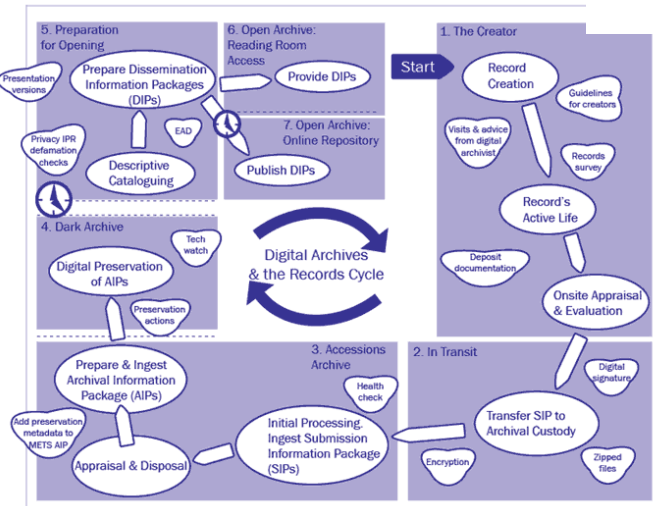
5. Preparation for Opening

Presentation versions

Prepare Dissemination Information Packages (DIPs)

Privacy IPR defamation checks

EAD

Descriptive Cataloguing

6. Open Archive: Reading Room Access

Provide DIPs

7. Open Archive: Online Repository

Publish DIPs

Start

1. The Creator

Record Creation

Guidelines for creators

Visits & advice from digital archivist

Records survey

Record's Active Life

Deposit documentation

Onsite Appraisal & Evaluation

4. Dark Archive

Tech watch

Digital Preservation of AIPs

Preservation actions

Digital Archives & the Records Cycle

3. Accessions Archive

Prepare & Ingest Archival Information Package (AIPs)

Health check

Add preservation metadata to METS AIP

Initial Processing, Ingest Submission Information Package (SIPs)

Appraisal & Disposal

2. In Transit

Digital signature

Transfer SIP to Archival Custody

Encryption

Zipped files